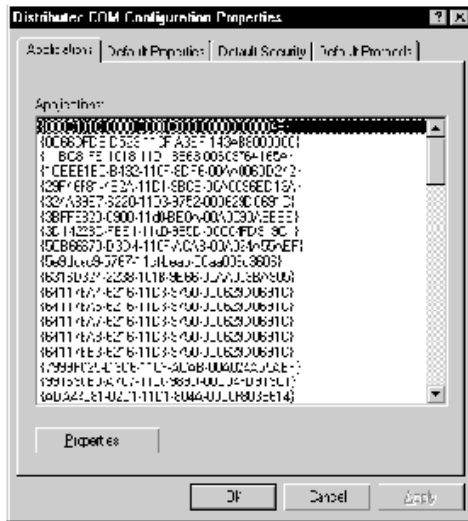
Distributed COM Configuration Properties

Applications | Default Properties | Default Security | Default Protocols

Applications:

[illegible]
{0C66DFDE-D538-11D1-A3EF-143-86000000}
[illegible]
{1CEEE1E0-B432-11CF-8DF8-00A00C0D212}
{29F16F8F-4E2A-11D1-9BCE-00A0C96ED15A}
{32AA39E7-6220-11D3-97E2-00629C06F3C}
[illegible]
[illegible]
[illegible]
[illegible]
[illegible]
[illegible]
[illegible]
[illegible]
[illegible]
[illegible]
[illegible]
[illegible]
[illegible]
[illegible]

Properties...

OK | Cancel | Apply